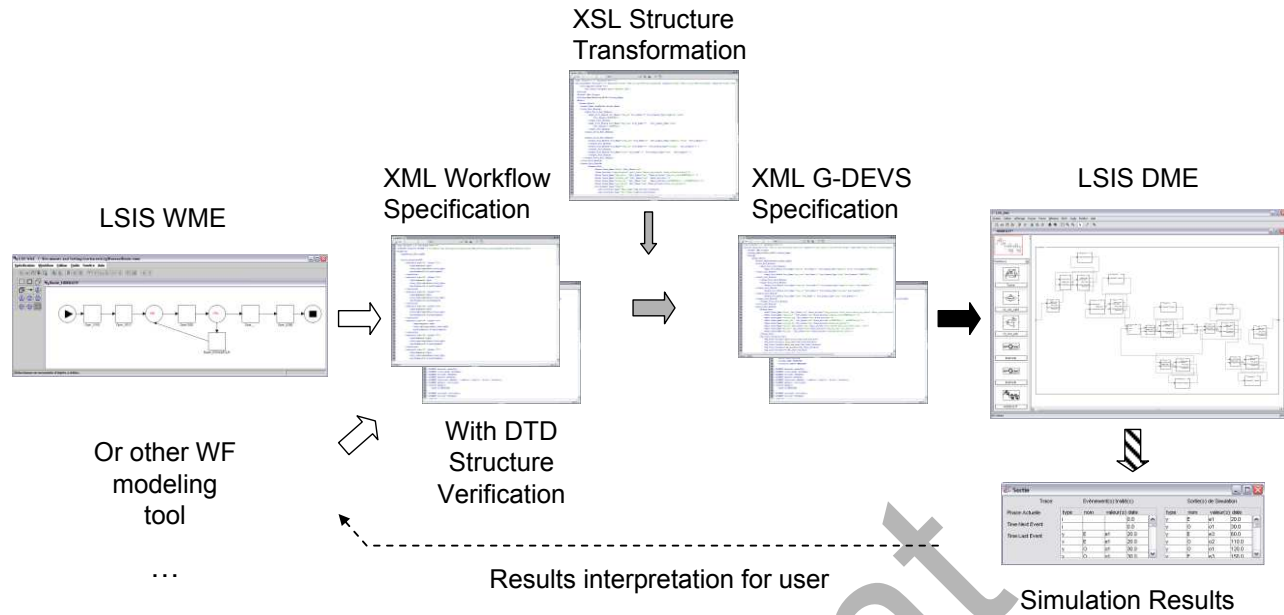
XSL Structure Transformation

LSIS WME

XML Workflow Specification

XML G-DEVS Specification

LSIS DME

With DTD Structure Verification

Or other WF modeling tool

…

Results interpretation for user

Sortie

Simulation Results